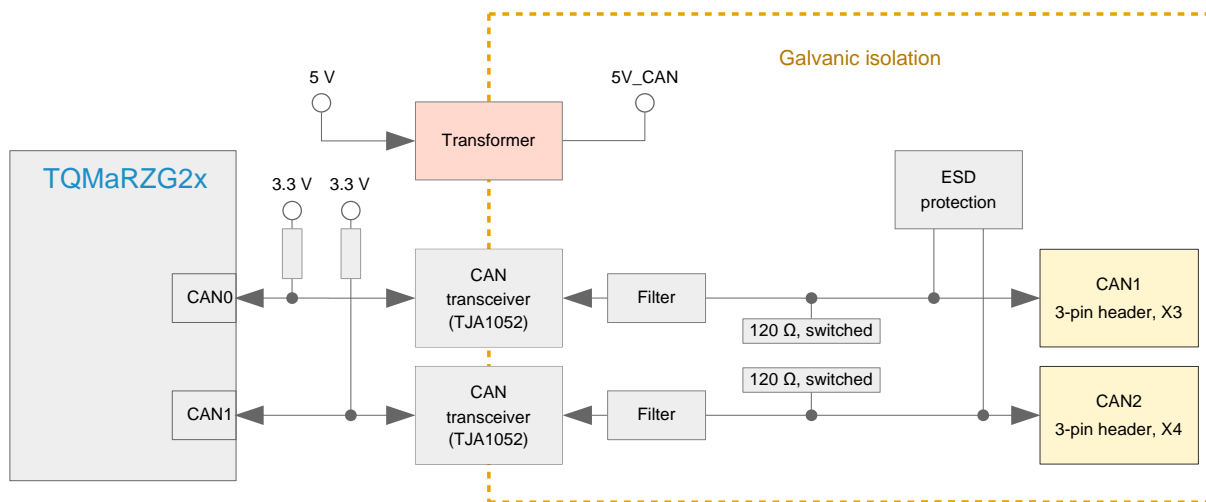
Galvanic isolation

5 V

5V_CAN

Transformer

TQMaRZG2x

3.3 V

3.3 V

ESD protection

CAN0

CAN transceiver (TJA1052)

Filter

120 Ω, switched

CAN1 3-pin header, X3

CAN1

CAN transceiver (TJA1052)

Filter

120 Ω, switched

CAN2 3-pin header, X4